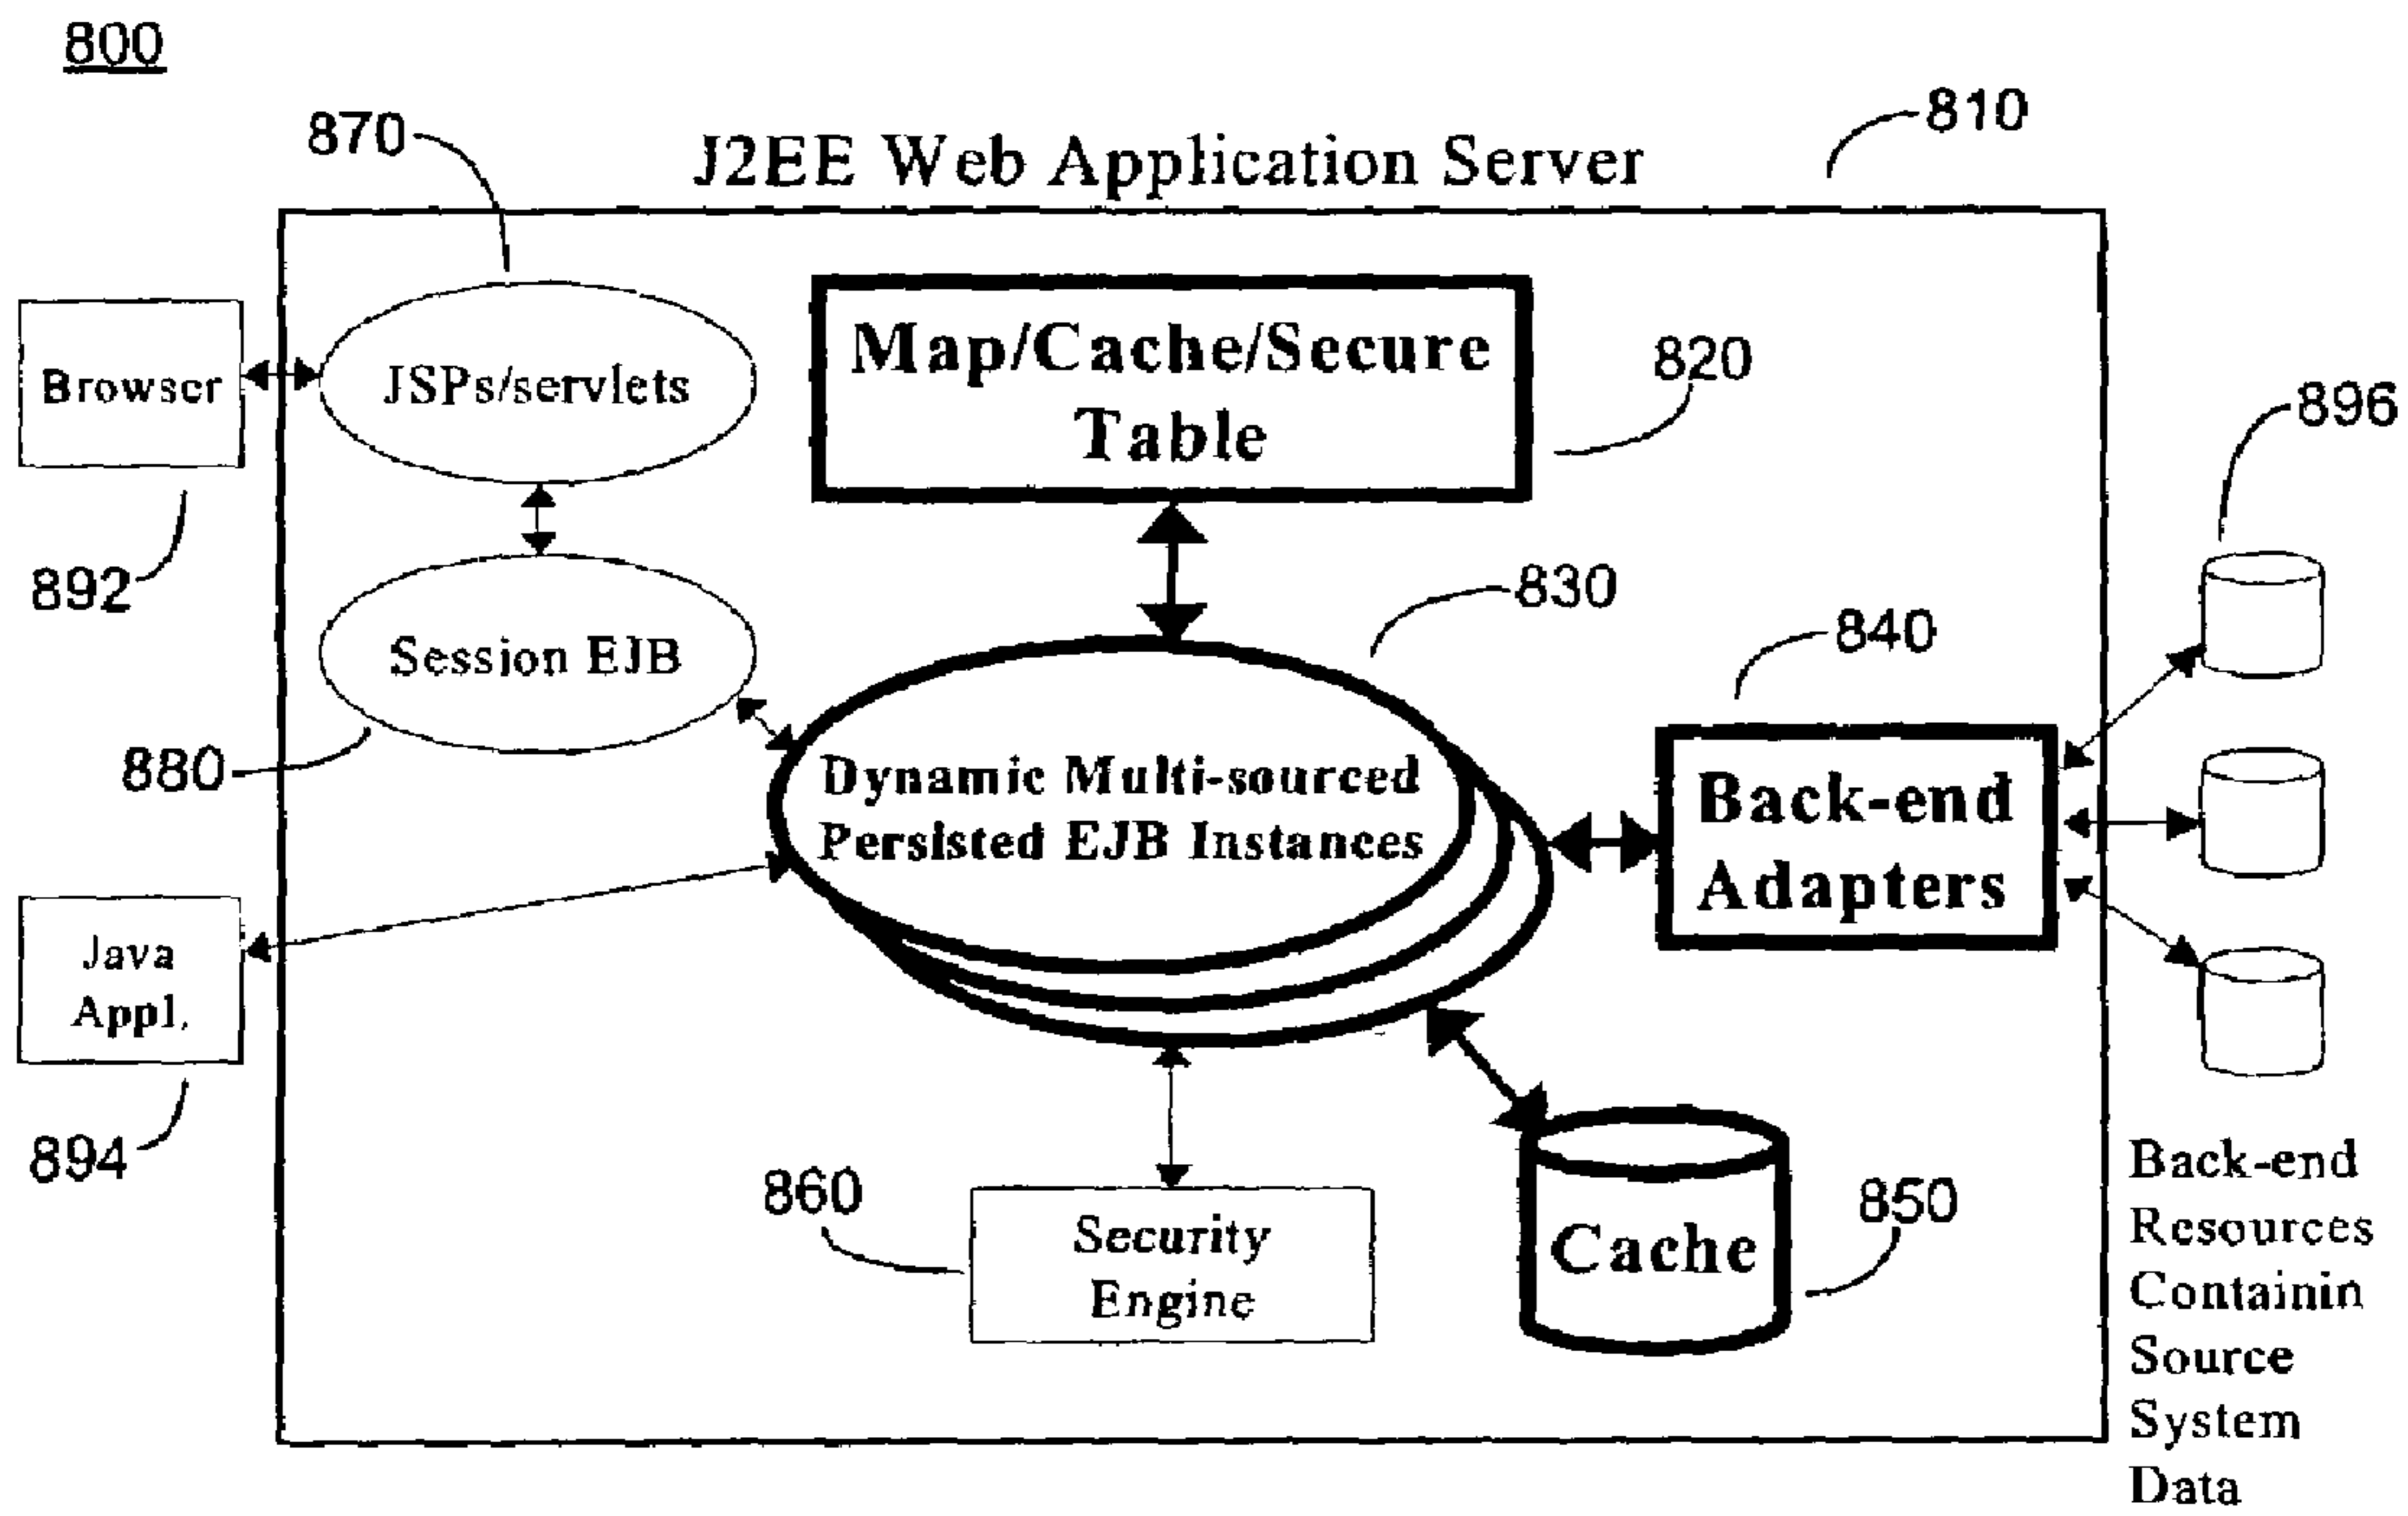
800

870

J2EE Web Application Server

810

Browser

892

JSPs/servlets

Session EJB

880

Map/Cache/Secure Table

820

896

830

840

Dynamic Multi-sourced Persisted EJB Instances

Back-end Adapters

Java Appl.

894

860

Security Engine

Cache

850

Back-end Resources Containin Source System Data